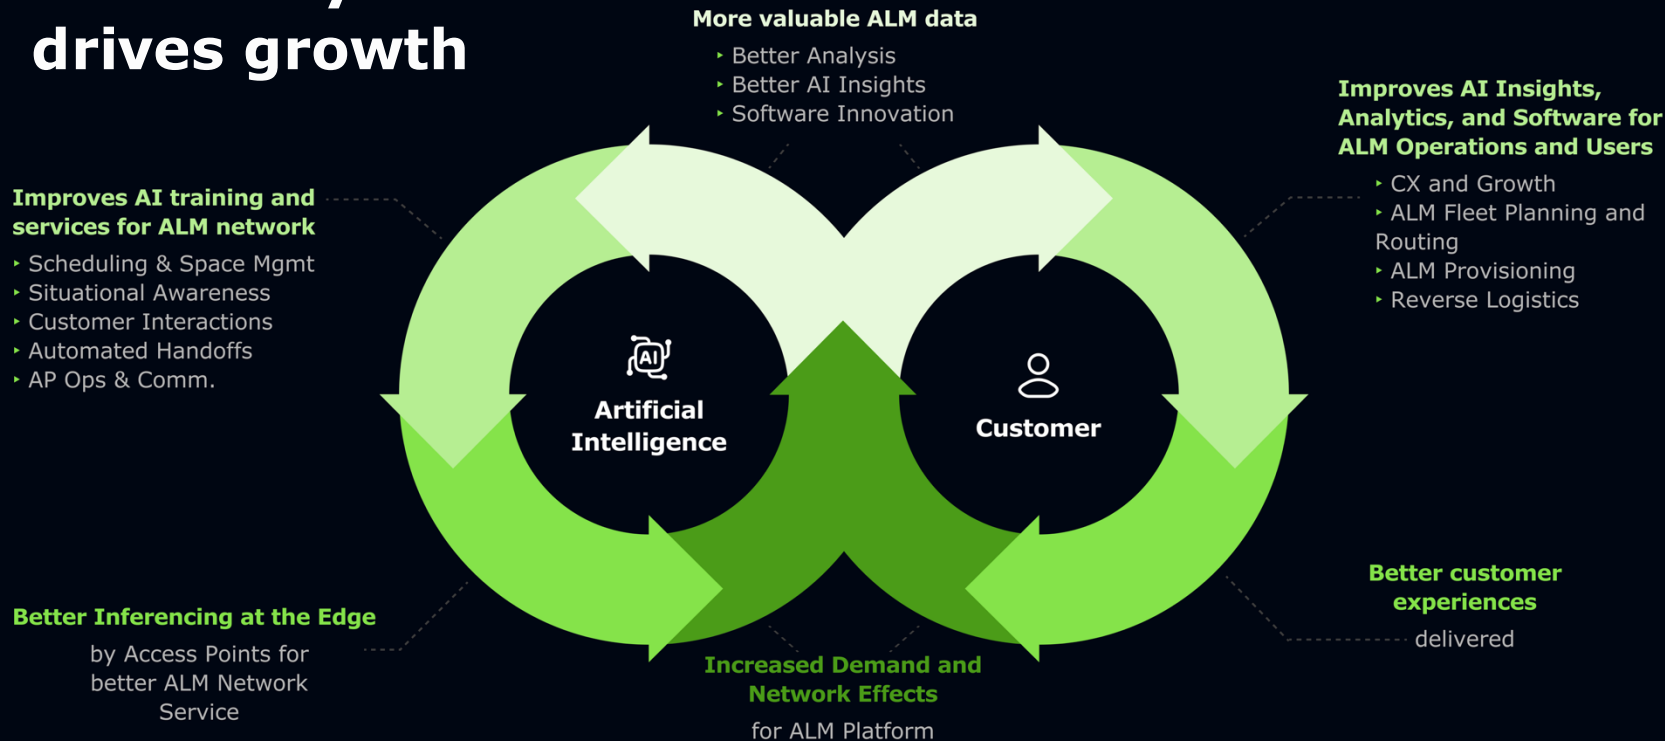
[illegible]
drives growth

More valuable ALM data
‣ Better Analysis
‣ Better AI Insights
‣ Software Innovation

Improves AI Insights, Analytics, and Software for ALM Operations and Users
‣ CX and Growth
‣ ALM Fleet Planning and Routing
‣ ALM Provisioning
‣ Reverse Logistics

Improves AI training and services for ALM network
‣ Scheduling & Space Mgmt
‣ Situational Awareness
‣ Customer Interactions
‣ Automated Handoffs
‣ AP Ops & Comm.

AI

Artificial Intelligence

Customer

Better Inferencing at the Edge
by Access Points for better ALM Network Service

Increased Demand and Network Effects
for ALM Platform

Better customer experiences
delivered